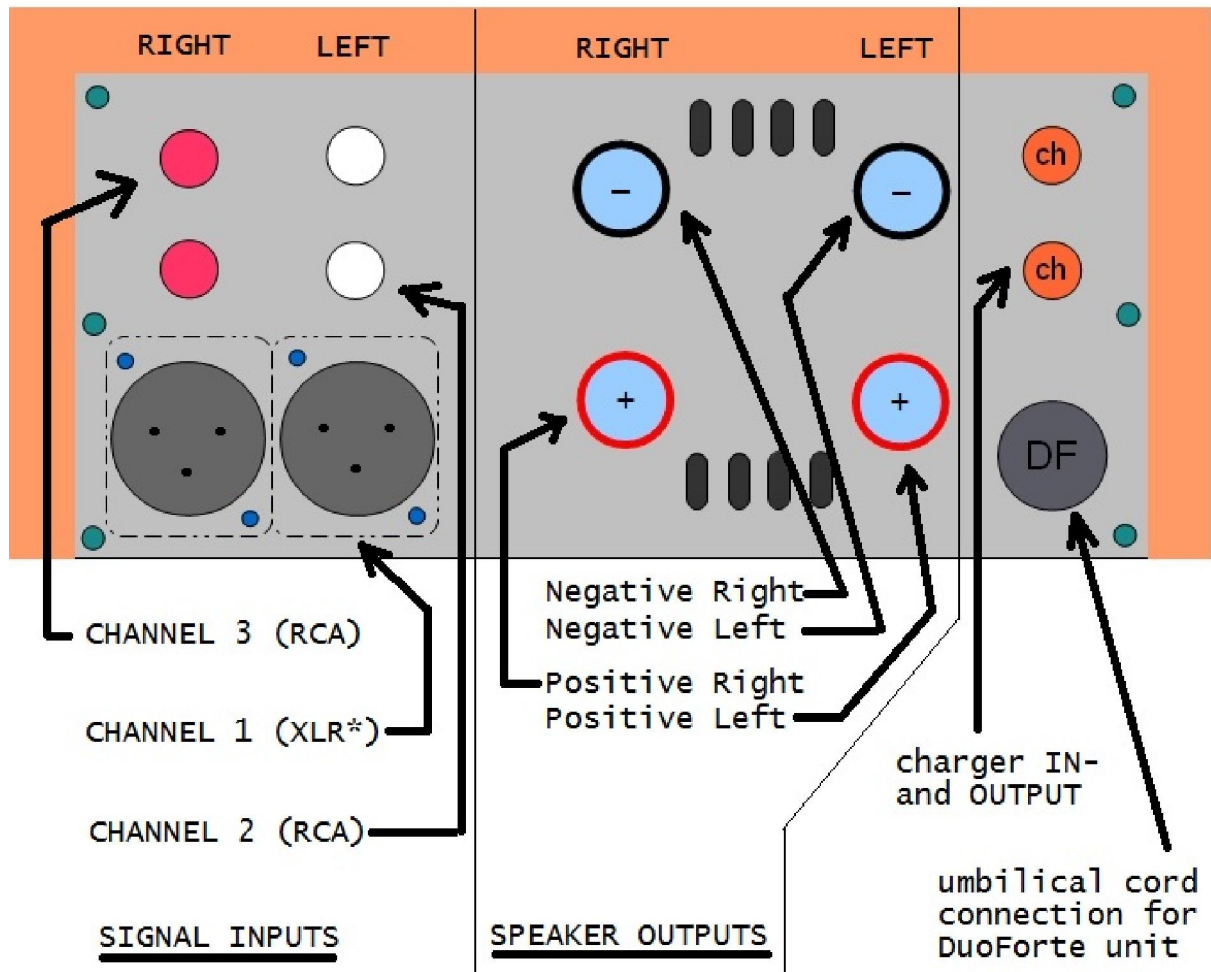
RIGHT LEFT

RIGHT LEFT

ch

ch

DF

Negative Right
Negative Left

Positive Right
Positive Left

CHANNEL 3 (RCA)

CHANNEL 1 (XLR*)

CHANNEL 2 (RCA)

charger IN-
and OUTPUT

umbilical cord
connection for
DuoForte unit

SIGNAL INPUTS

SPEAKER OUTPUTS